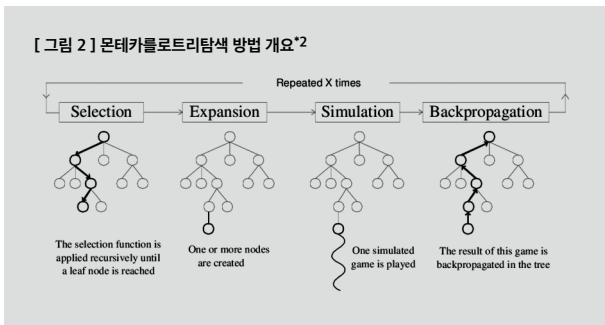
[ 그림 2 ] 몬테카를로트리탐색 방법 개요*2

Repeated X times

Selection

Expansion

Simulation

Backpropagation

The selection function is applied recursively until a leaf node is reached

One or more nodes are created

One simulated game is played

The result of this game is backpropagated in the tree